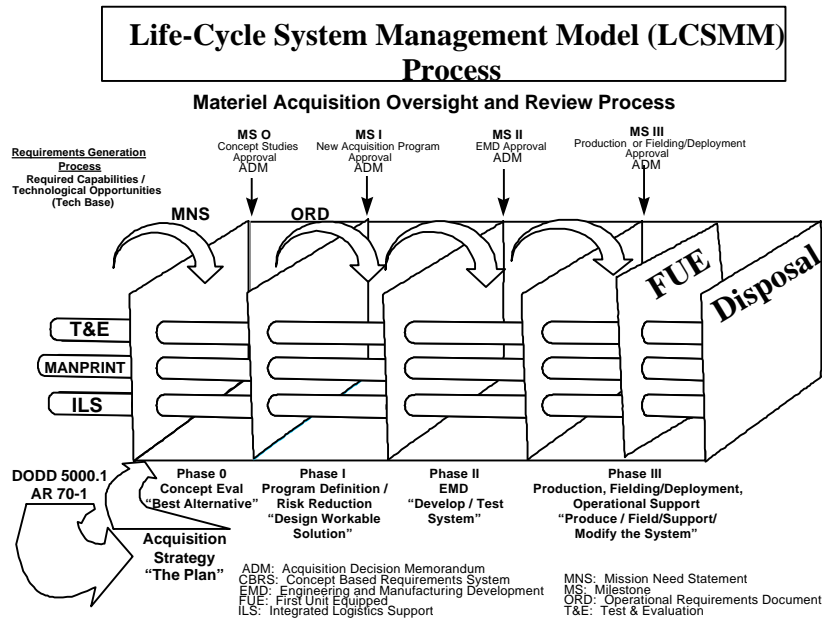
Life-Cycle System Management Model (LCSMM) Process

Materiel Acquisition Oversight and Review Process

Requirements Generation Process
Required Capabilities / Technological Opportunities (Tech Base)

MS O
Concept Studies Approval
ADM

MS I
New Acquisition Program Approval
ADM

MS II
EMD Approval
ADM

MS III
Production or Fielding/Deployment Approval
ADM

MNS

ORD

FUE

Disposal

T&E

MANPRINT

ILS

DODD 5000.1
AR 70-1

Acquisition Strategy
"The Plan"

Phase 0
Concept Eval
"Best Alternative"

Phase I
Program Definition / Risk Reduction
"Design Workable Solution"

Phase II
EMD
"Develop / Test System"

Phase III
Production, Fielding/Deployment, Operational Support
"Produce / Field/Support/ Modify the System"

ADM: Acquisition Decision Memorandum
CBRS: Concept Based Requirements System
EMD: Engineering and Manufacturing Development
FUE: First Unit Equipped
ILS: Integrated Logistics Support

MNS: Mission Need Statement
MS: Milestone
ORD: Operational Requirements Document
T&E: Test & Evaluation